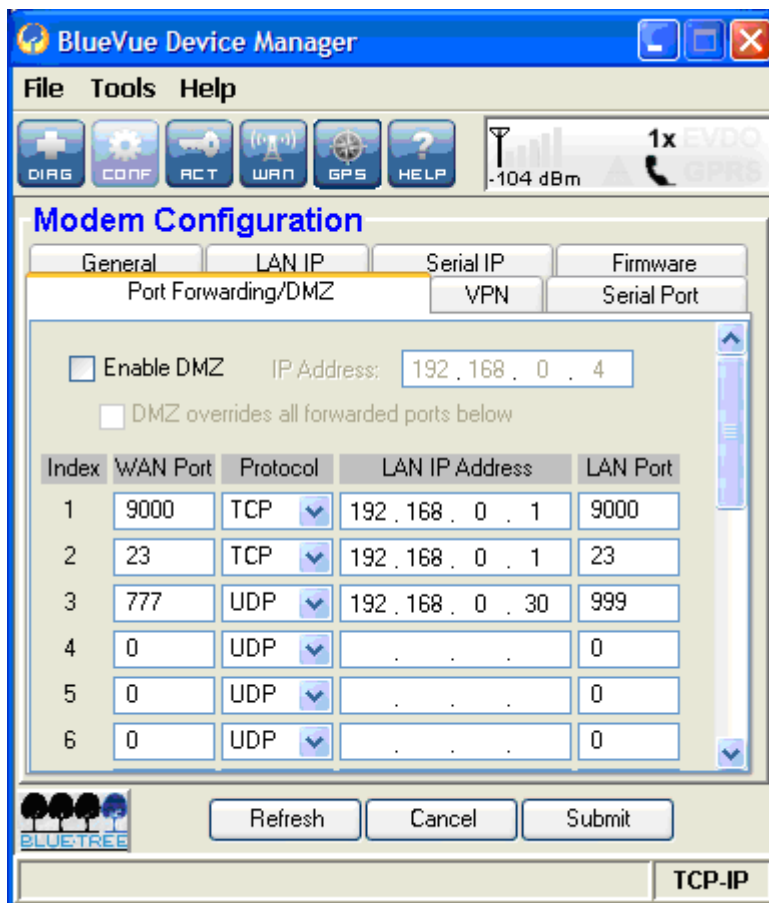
BlueVue Device Manager

File Tools Help

DIAG CONF ACT WAN GPS HELP

-104 dBm 1x EVDO GPRS

Modem Configuration

General LAN IP Serial IP Firmware

Port Forwarding/DMZ VPN Serial Port

Enable DMZ IP Address: 192 . 168 . 0 . 4

DMZ overrides all forwarded ports below

| Index | WAN Port | Protocol | LAN IP Address | LAN Port |
|---|---|---|---|---|
| 1 | 9000 | TCP | 192 . 168 . 0 . 1 | 9000 |
| 2 | 23 | TCP | 192 . 168 . 0 . 1 | 23 |
| 3 | 777 | UDP | 192 . 168 . 0 . 30 | 999 |
| 4 | 0 | UDP | . . . | 0 |
| 5 | 0 | UDP | . . . | 0 |
| 6 | 0 | UDP | . . . | 0 |

BLUETREE

Refresh Cancel Submit

TCP-IP